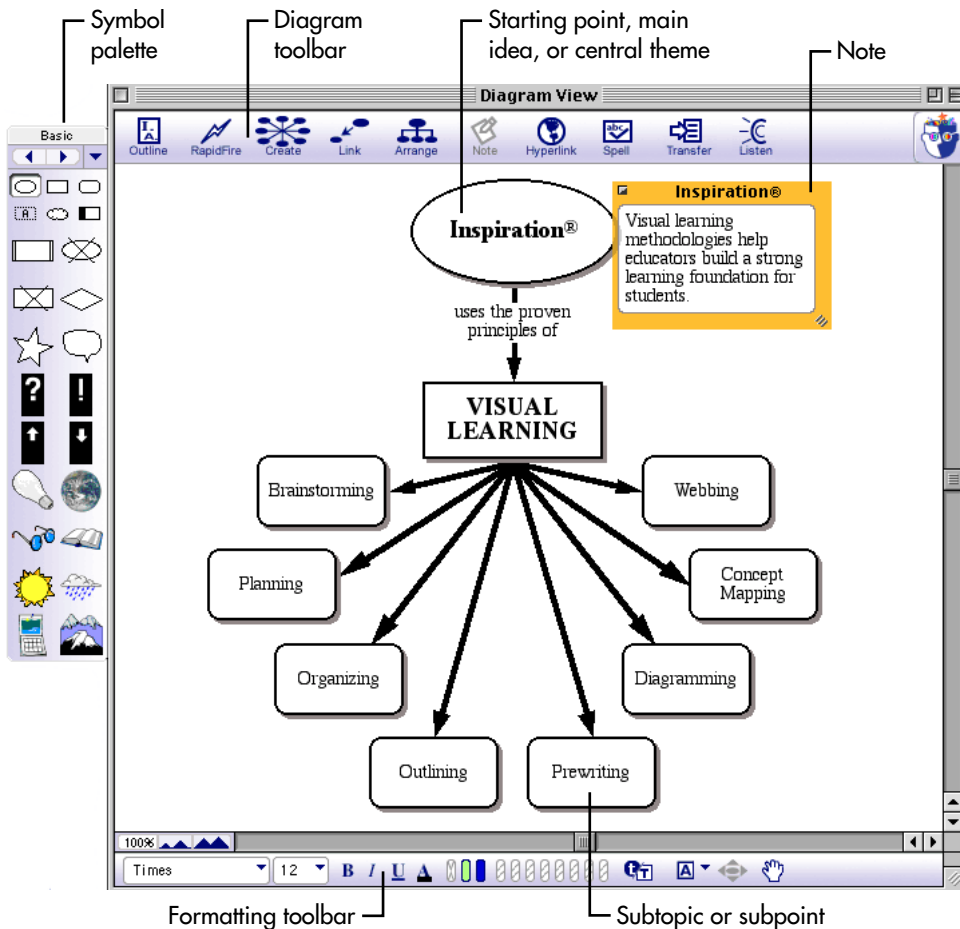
Symbol palette

Diagram toolbar

Starting point, main idea, or central theme

Note

Diagram View

Basic

Outline RapidFire Create Link Arrange Note Hyperlink Spell Transfer Listen

Inspiration®

Inspiration®

Visual learning methodologies help educators build a strong learning foundation for students.

uses the proven principles of

VISUAL LEARNING

Brainstorming

Webbing

Planning

Concept Mapping

Organizing

Diagramming

Outlining

Prewriting

100%

Times

12

B I U A

Formatting toolbar

Subtopic or subpoint